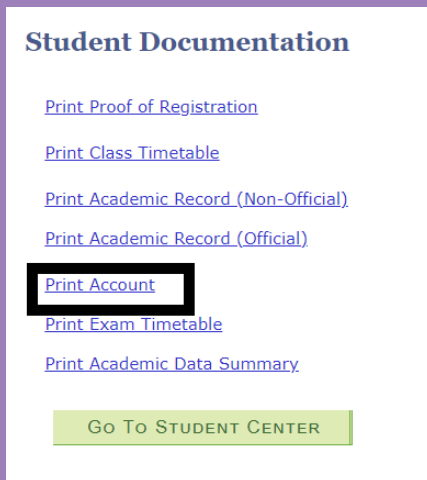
Student Documentation

Print Proof of Registration

Print Class Timetable

Print Academic Record (Non-Official)

Print Academic Record (Official)

Print Account

Print Exam Timetable

Print Academic Data Summary

Go To Student Center